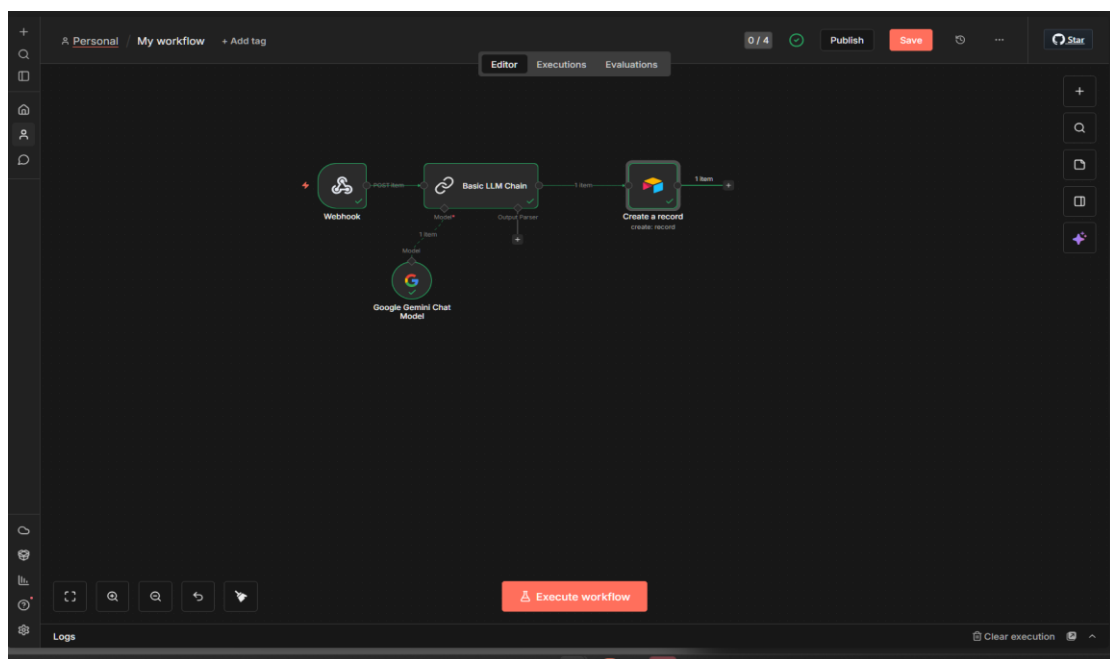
Personal / My workflow + Add tag

0 / 4 Publish Save ··· Star

Editor Executions Evaluations

Webhook
POST item
Basic LLM Chain
Model*
Output Parser
1 item
Model
Google Gemini Chat Model
1 item
Create a record
create: record
1 item

Execute workflow

Logs

Clear execution